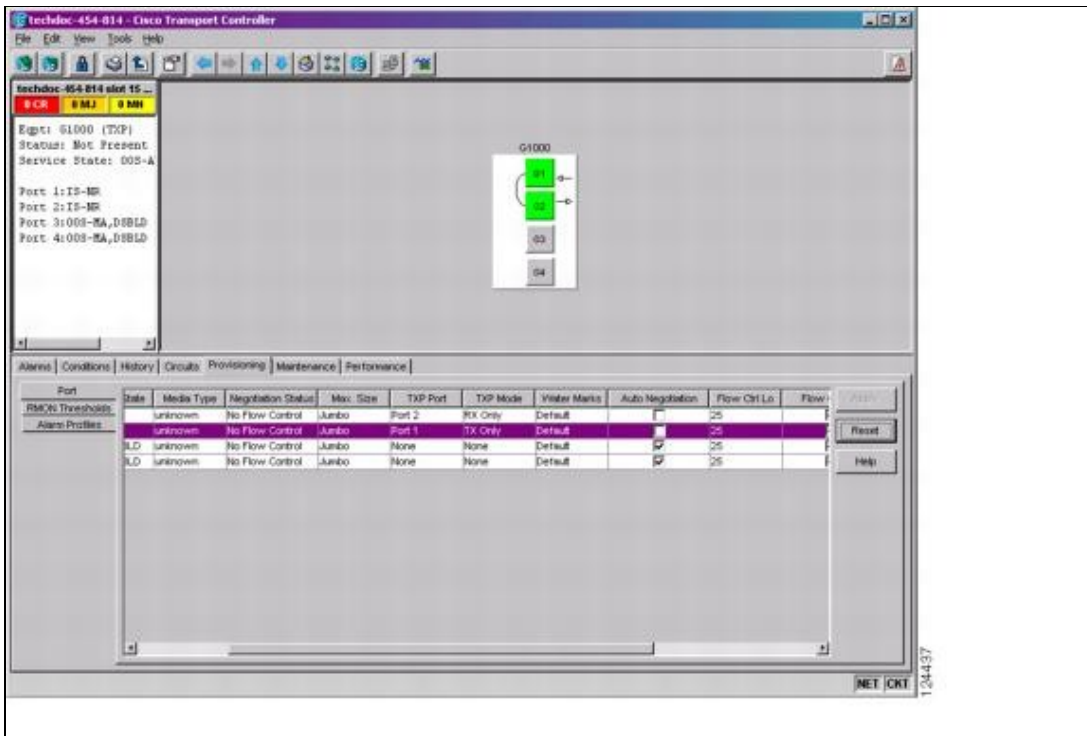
techdoc-454-814 - Cisco Transport Controller

File Edit View Tools Help

techdoc-454-814 slot 15 ...

0 CR 0 MJ 0 MN

Eqpt: G1000 (TXP)
Status: Not Present
Service State: OOS-A

Port 1:IS-NR
Port 2:IS-NR
Port 3:OOS-MA,DSBLD
Port 4:OOS-MA,DSBLD

G1000

01

02

03

04

Alarms | Conditions | History | Circuits | Provisioning | Maintenance | Performance

Port
RMON Thresholds
Alarm Profiles

| State | Media Type | Negotiation Status | Max. Size | TXP Port | TXP Mode | Water Marks | Auto Negotiation | Flow Ctrl Lo | Flow |
|---|---|---|---|---|---|---|---|---|---|
| | unknown | No Flow Control | Jumbo | Port 2 | RX Only | Default | ☐ | 25 | |
| | unknown | No Flow Control | Jumbo | Port 1 | TX Only | Default | ☐ | 25 | |
| LD | unknown | No Flow Control | Jumbo | None | None | Default | ☑ | 25 | |
| LD | unknown | No Flow Control | Jumbo | None | None | Default | ☑ | 25 | |

Apply
Reset
Help

NET CKT

124437